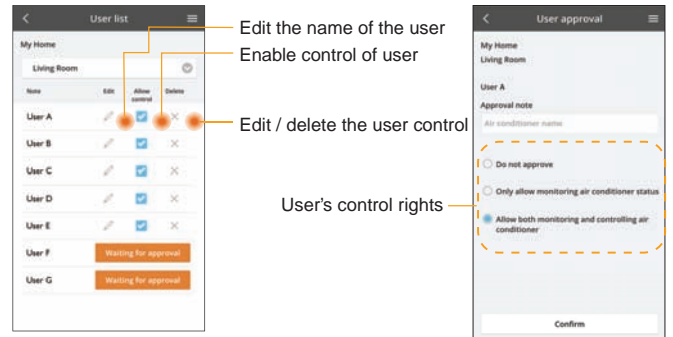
User list

My Home

Living Room

| Name | Edit | Allow control | Delete |
|---|---|---|---|
| User A | | | |
| User B | | | |
| User C | | | |
| User D | | | |
| User E | | | |
| User F | Waiting for approval | | |
| User G | Waiting for approval | | |

Edit the name of the user

Enable control of user

Edit / delete the user control

User's control rights

User approval

My Home
Living Room

User A

Approval note

Air conditioner name

Do not approve

Only allow monitoring air conditioner status

Allow both monitoring and controlling air conditioner

Confirm